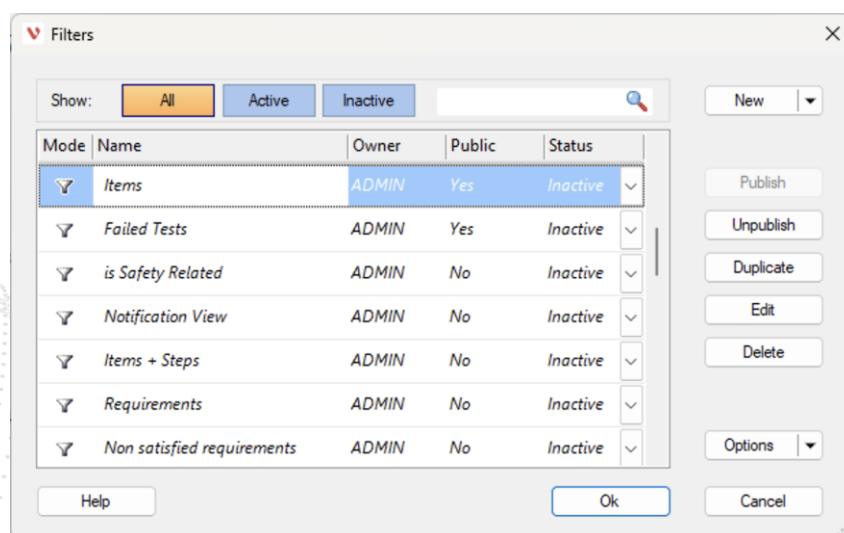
Filters

Show: All Active Inactive

New

| Mode | Name | Owner | Public | Status |
|---|---|---|---|---|
| | Items | ADMIN | Yes | Inactive |
| | Failed Tests | ADMIN | Yes | Inactive |
| | is Safety Related | ADMIN | No | Inactive |
| | Notification View | ADMIN | No | Inactive |
| | Items + Steps | ADMIN | No | Inactive |
| | Requirements | ADMIN | No | Inactive |
| | Non satisfied requirements | ADMIN | No | Inactive |

Publish
Unpublish
Duplicate
Edit
Delete
Options

Help
Ok
Cancel